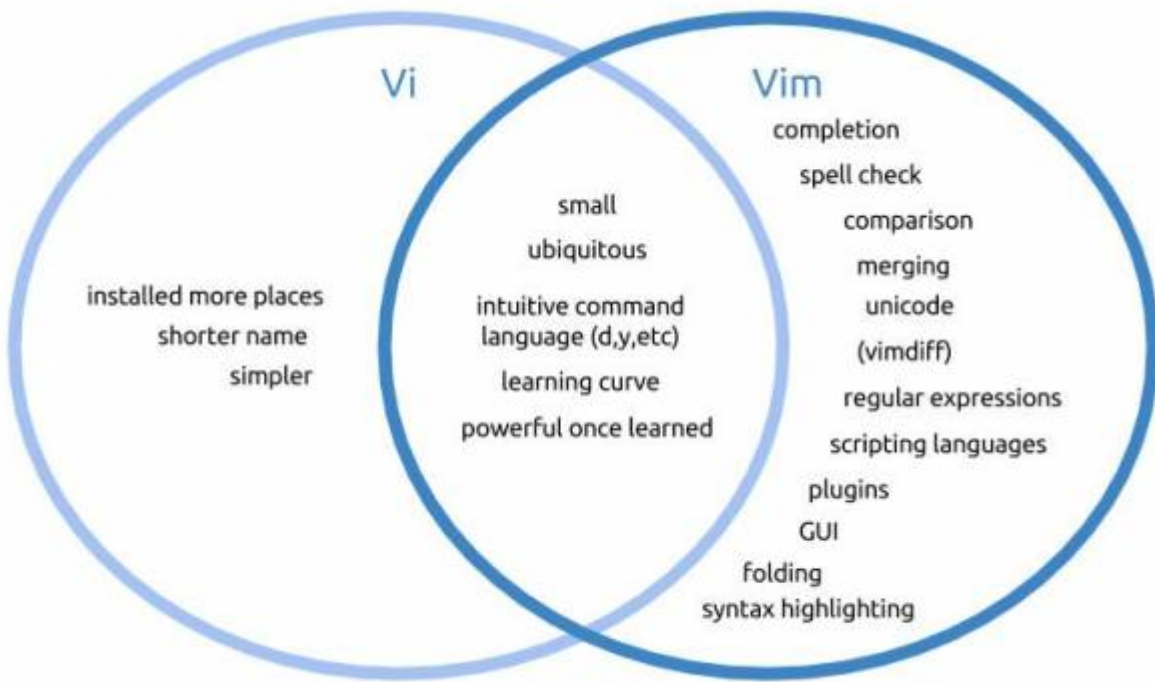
Vi

installed more places
shorter name
simpler

small
ubiquitous
intuitive command language (d,y,etc)
learning curve
powerful once learned

Vim
completion
spell check
comparison
merging
unicode
(vimdiff)
regular expressions
scripting languages
plugins
GUI
folding
syntax highlighting